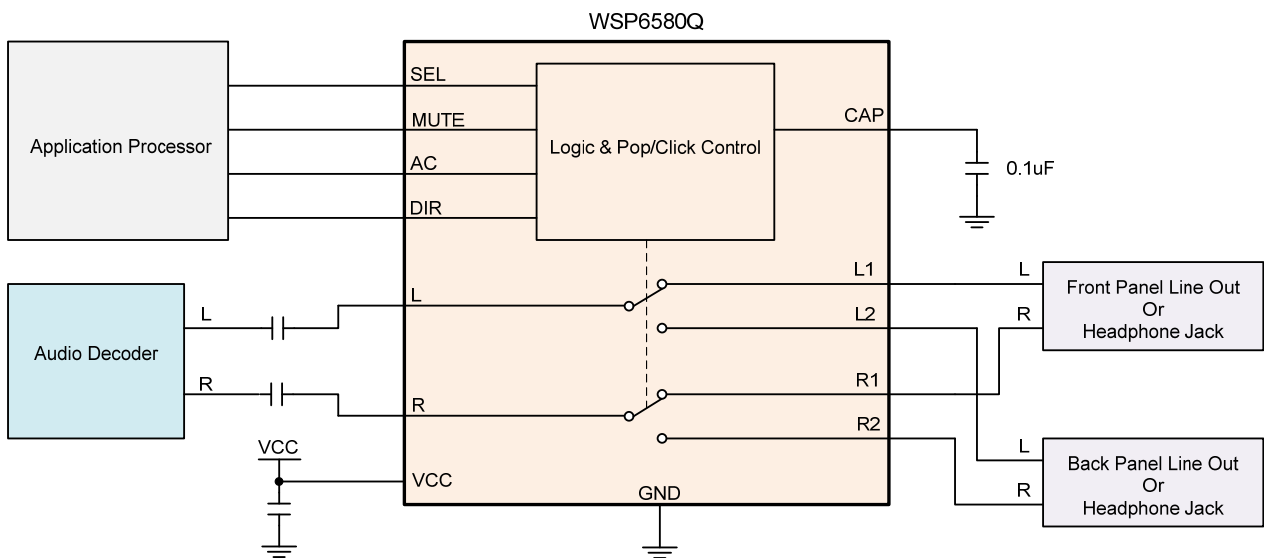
WSP6580Q

Application Processor

SEL

MUTE

AC

DIR

Logic & Pop/Click Control

CAP

0.1uF

Audio Decoder

L

R

L

R

L1

L2

R1

R2

L

R

Front Panel Line Out
Or
Headphone Jack

L

R

Back Panel Line Out
Or
Headphone Jack

VCC

VCC

GND